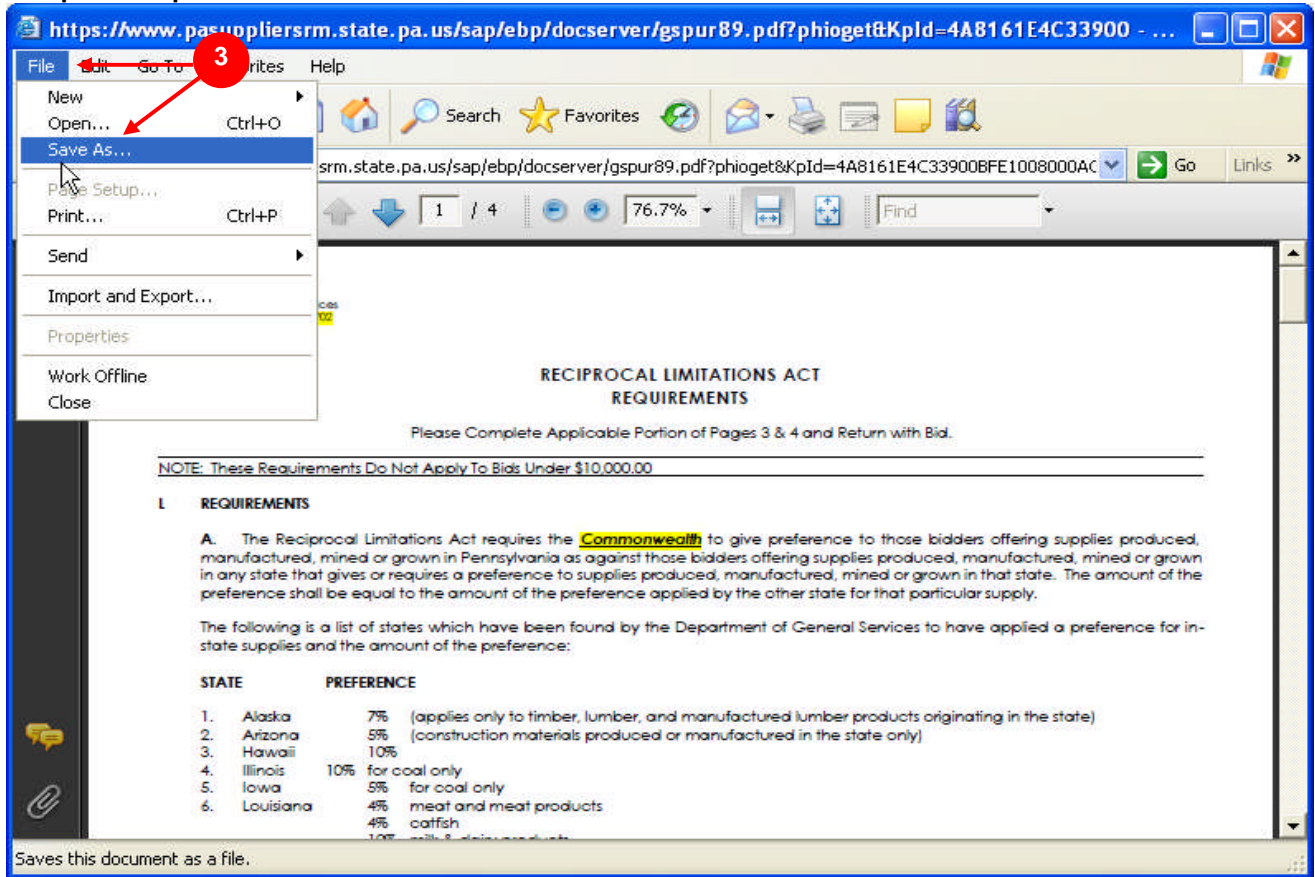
https://www.pasuppliersrm.state.pa.us/sap/ebp/docserver/gspur89.pdf?phioget&KpId=4A8161E4C33900 - ...

File Edit Go To Favorites Help

3

New
Open... Ctrl+O
Save As...
Page Setup...
Print... Ctrl+P
Send
Import and Export...
Properties
Work Offline
Close

Search Favorites

srm.state.pa.us/sap/ebp/docserver/gspur89.pdf?phioget&KpId=4A8161E4C33900BFE1008000AC Go Links

1 / 4 76.7% Find

ces
02

RECIPROCAL LIMITATIONS ACT
REQUIREMENTS

Please Complete Applicable Portion of Pages 3 & 4 and Return with Bid.

NOTE: These Requirements Do Not Apply To Bids Under $10,000.00

I. REQUIREMENTS

A. The Reciprocal Limitations Act requires the Commonwealth to give preference to those bidders offering supplies produced, manufactured, mined or grown in Pennsylvania as against those bidders offering supplies produced, manufactured, mined or grown in any state that gives or requires a preference to supplies produced, manufactured, mined or grown in that state. The amount of the preference shall be equal to the amount of the preference applied by the other state for that particular supply.

The following is a list of states which have been found by the Department of General Services to have applied a preference for in-state supplies and the amount of the preference:

STATE PREFERENCE

1. Alaska 7% (applies only to timber, lumber, and manufactured lumber products originating in the state)
2. Arizona 5% (construction materials produced or manufactured in the state only)
3. Hawaii 10%
4. Illinois 10% for coal only
5. Iowa 5% for coal only
6. Louisiana 4% meat and meat products
4% catfish
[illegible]

Saves this document as a file.